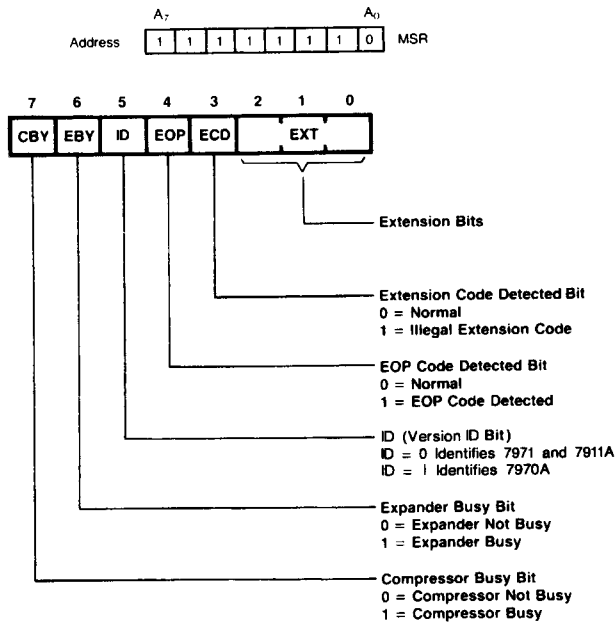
$A_7$ $A_0$

Address

| 1 | 1 | 1 | 1 | 1 | 1 | 1 | 0 |
|---|---|---|---|---|---|---|---|

MSR

| 7 | 6 | 5 | 4 | 3 | 2 | 1 | 0 |
|---|---|---|---|---|---|---|---|
| CBY | EBY | ID | EOP | ECD | EXT | | |

Extension Bits

Extension Code Detected Bit
0 = Normal
1 = Illegal Extension Code

EOP Code Detected Bit
0 = Normal
1 = EOP Code Detected

ID (Version ID Bit)
ID = 0 Identifies 7971 and 7911A
ID = I Identifies 7970A

Expander Busy Bit
0 = Expander Not Busy
1 = Expander Busy

Compressor Busy Bit
0 = Compressor Not Busy
1 = Compressor Busy